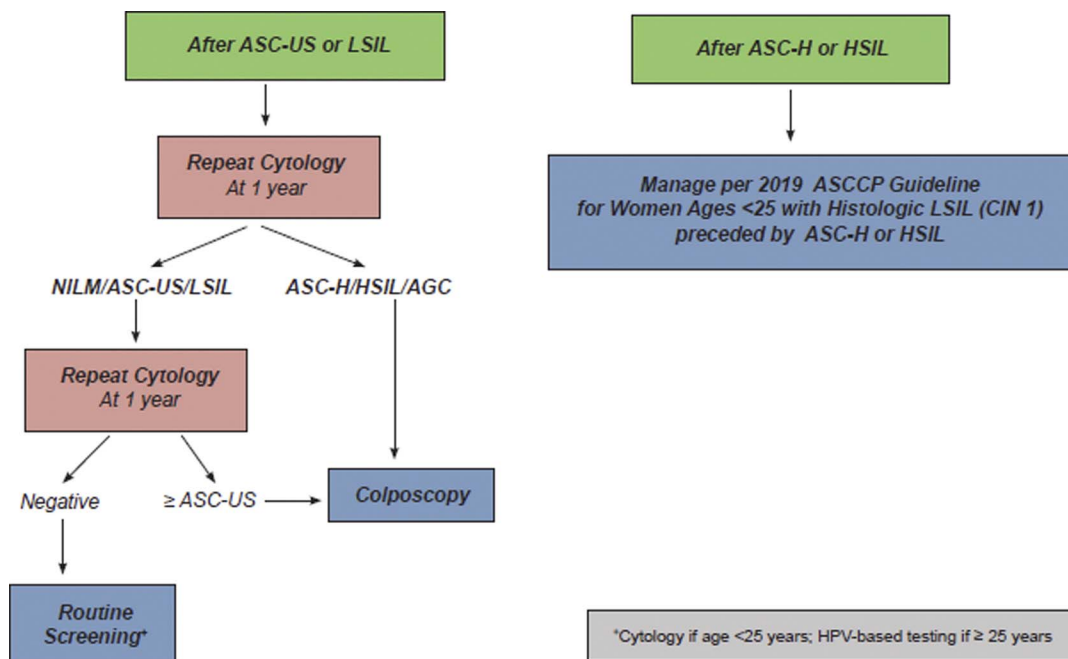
After ASC-US or LSIL

Repeat Cytology
At 1 year

NILM/ASC-US/LSIL

ASC-H/HSIL/AGC

Repeat Cytology
At 1 year

Negative

≥ ASC-US

Colposcopy

Routine Screening*

After ASC-H or HSIL

Manage per 2019 ASCCP Guideline for Women Ages <25 with Histologic LSIL (CIN 1) preceded by ASC-H or HSIL

*Cytology if age <25 years; HPV-based testing if ≥ 25 years